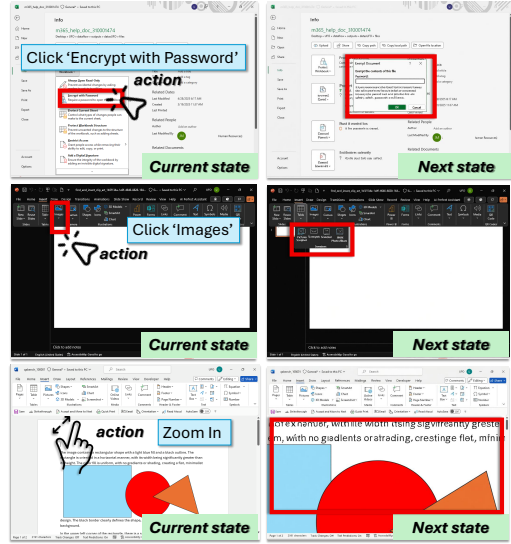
Info

m365_help_doc_(t0001474

Click 'Encrypt with Password'

action

Encrypt with Password

Current state

Info

m365_help_doc_(t0001474

Encrypt Document

Encrypt the contents of this file

Password:

OK

Cancel

Next state

Click 'Images'

action

Current state

Next state

Zoom In

action

Current state

rorex hanuer, with the width tsing sigvifreantly greste, with no giadlents oratrading, crestinge flet, mini

Next state